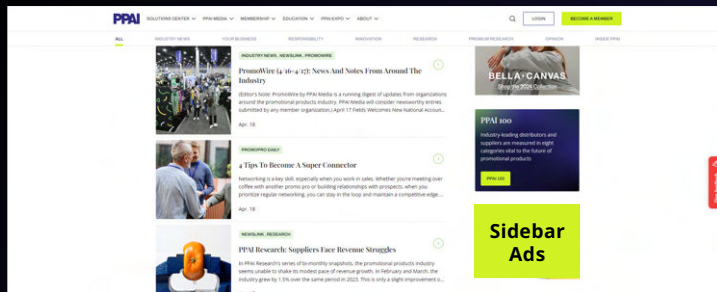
PPAI SOLUTIONS CENTER PPAI MEDIA MEMBERSHIP EDUCATION PPAI EXPO ABOUT LOGIN BECOME A MEMBER

ALL INDUSTRY NEWS YOUR BUSINESS RESPONSIBILITY INNOVATION RESEARCH PREMIUM RESEARCH OPINION INSIDE PPAI

INDUSTRY NEWS, NEWSLINK, PROMOWIRE

PromoWire (4/16-4/17): News And Notes From Around The Industry

(Editor's Note: PromoWire by PPAI Media is a running digest of updates from organizations around the promotional products industry. PPAI Media will consider newsworthy entries submitted by any member organization.) April 17 Fields Welcomes New National Accoun...

Apr. 18

PROMOPRO DAILY

4 Tips To Become A Super Connector

Networking is a key skill, especially when you work in sales. Whether you're meeting over coffee with another promo pro or building relationships with prospects, when you prioritize regular networking, you can stay in the loop and maintain a competitive edge....

Apr. 18

NEWSLINK, RESEARCH

PPAI Research: Suppliers Face Revenue Struggles

In PPAI Research's series of bi-monthly snapshots, the promotional products industry seems unable to shake its modest pace of revenue growth. In February and March, the industry grew by 1.5% over the same period in 2023. This is only a slight improvement o...

BELLA+CANVAS Shop the 2026 Collection

PPAI 100

Industry-leading distributors and suppliers are measured in eight categories vital to the future of promotional products

PPAI 100

Sidebar Ads